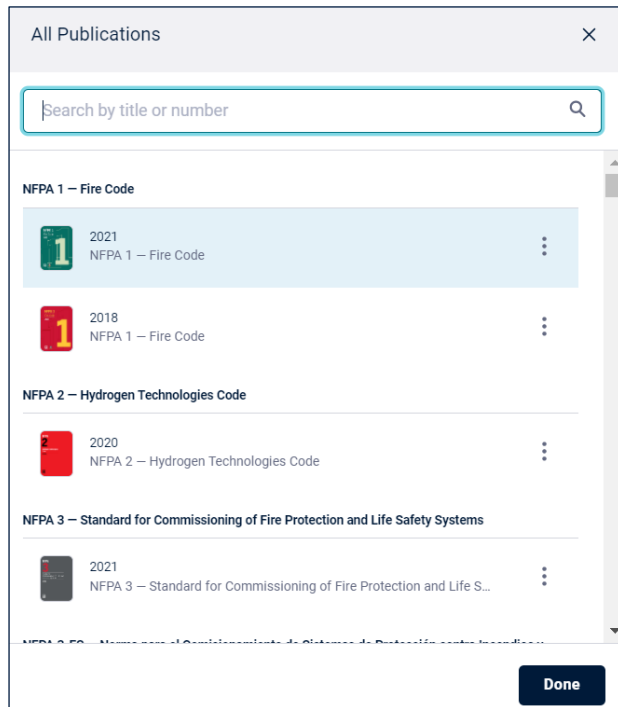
All Publications

×

Search by title or number

NFPA 1 — Fire Code

1

2021
NFPA 1 — Fire Code

1

2018
NFPA 1 — Fire Code

NFPA 2 — Hydrogen Technologies Code

2

2020
NFPA 2 — Hydrogen Technologies Code

NFPA 3 — Standard for Commissioning of Fire Protection and Life Safety Systems

2021
NFPA 3 — Standard for Commissioning of Fire Protection and Life S...

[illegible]

Done